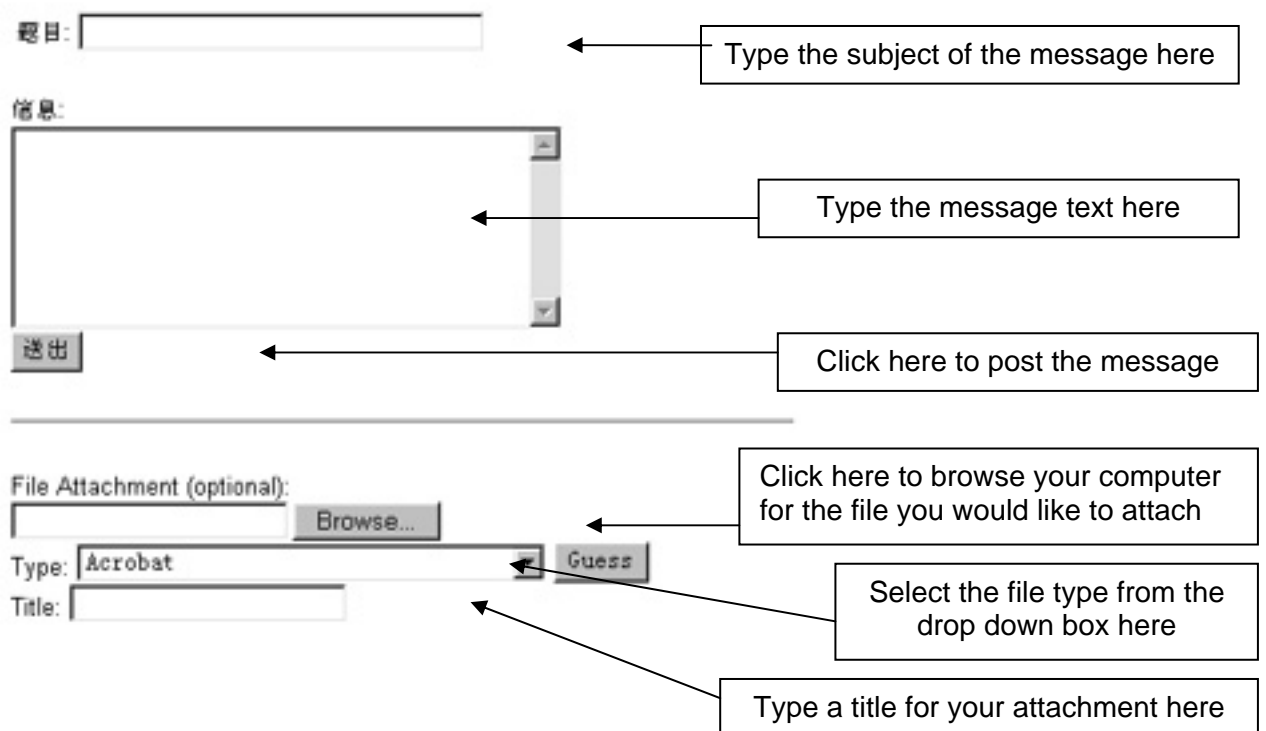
題目:

Type the subject of the message here

信息:

Type the message text here

送出

Click here to post the message

File Attachment (optional):

Browse...

Click here to browse your computer for the file you would like to attach

Type: Acrobat

Guess

Title:

Select the file type from the drop down box here

Type a title for your attachment here